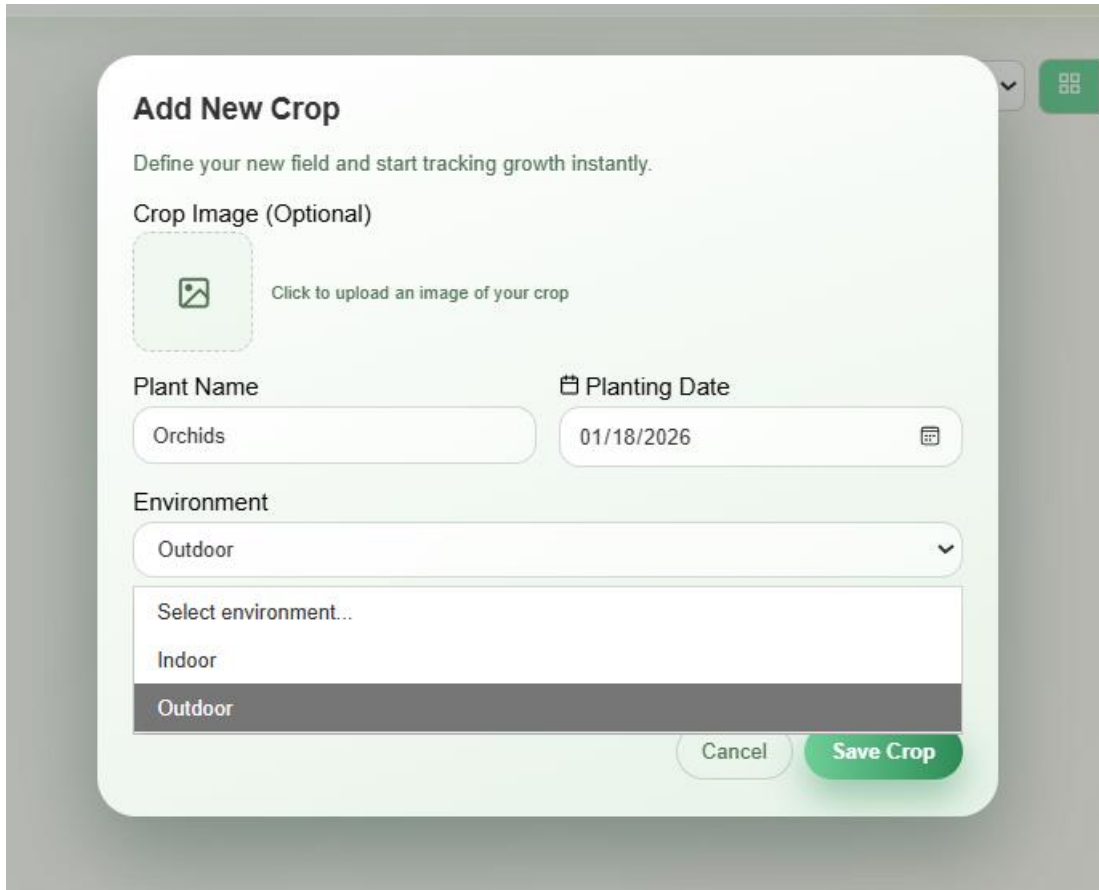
Add New Crop

Define your new field and start tracking growth instantly.

Crop Image (Optional)

Click to upload an image of your crop

Plant Name

Orchids

Planting Date

01/18/2026

Environment

Outdoor

Select environment...

Indoor

Outdoor

Cancel

Save Crop